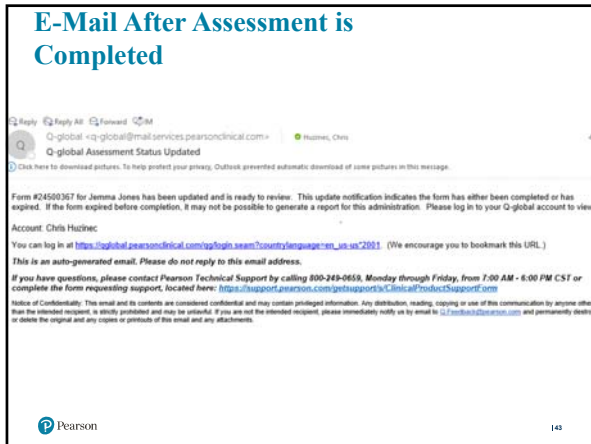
E-Mail After Assessment is Completed

Reply Reply All Forward IM

Q-global <q-global@mail.services.pearsonclinical.com> Huzinec, Chris

Q-global Assessment Status Updated

Click here to download pictures. To help protect your privacy, Outlook prevented automatic download of some pictures in this message.

Form #24500367 for Jemma Jones has been updated and is ready to review. This update notification indicates the form has either been completed or has expired. If the form expired before completion, it may not be possible to generate a report for this administration. Please log in to your Q-global account to view

Account: Chris Huzinec

You can log in at https://qglobal.pearsonclinical.com/qg/login.seam?countrylanguage=en_us-us*2001. (We encourage you to bookmark this URL.)

This is an auto-generated email. Please do not reply to this email address.

If you have questions, please contact Pearson Technical Support by calling 800-249-0659, Monday through Friday, from 7:00 AM - 6:00 PM CST or complete the form requesting support, located here: https://support.pearson.com/getsupport/s/ClinicalProductSupportForm

Notice of Confidentiality: This email and its contents are considered confidential and may contain privileged information. Any distribution, reading, copying or use of this communication by anyone other than the intended recipient, is strictly prohibited and may be unlawful. If you are not the intended recipient, please immediately notify us by email to Q.Feedback@pearson.com and permanently destroy or delete the original and any copies or printouts of this email and any attachments.

Pearson

43